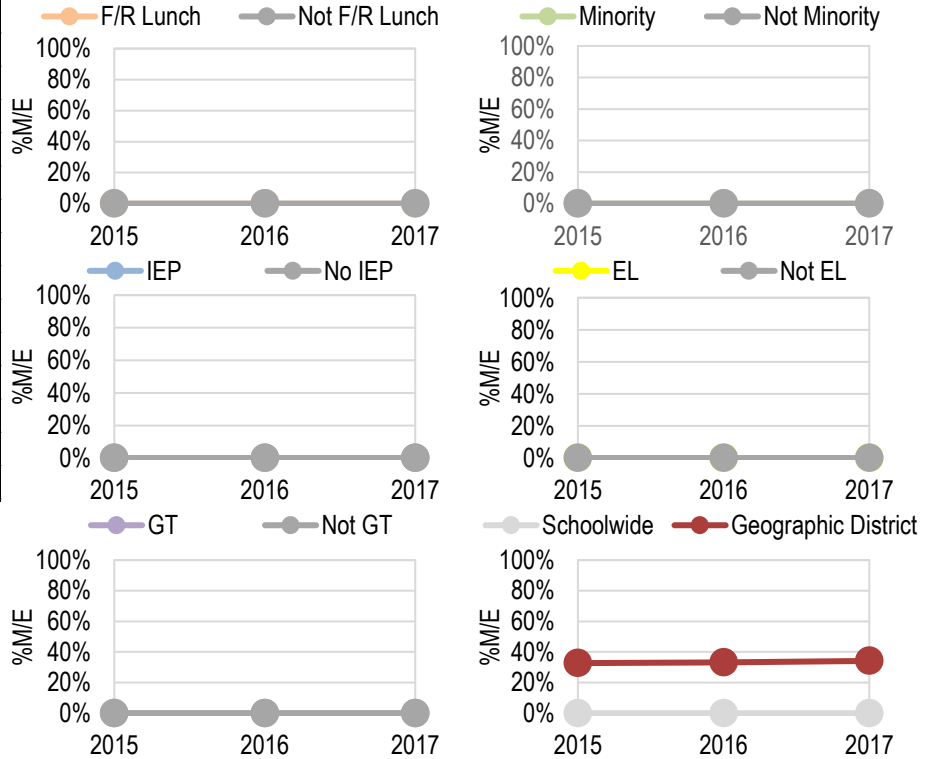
F/R Lunch
Not F/R Lunch
100%
80%
60%
40%
20%
0%
%M/E
2015
2016
2017

Minority
Not Minority
100%
80%
60%
40%
20%
0%
%M/E
2015
2016
2017

IEP
No IEP
100%
80%
60%
40%
20%
0%
%M/E
2015
2016
2017

EL
Not EL
100%
80%
60%
40%
20%
0%
%M/E
2015
2016
2017

GT
Not GT
100%
80%
60%
40%
20%
0%
%M/E
2015
2016
2017

Schoolwide
Geographic District
100%
80%
60%
40%
20%
0%
%M/E
2015
2016
2017